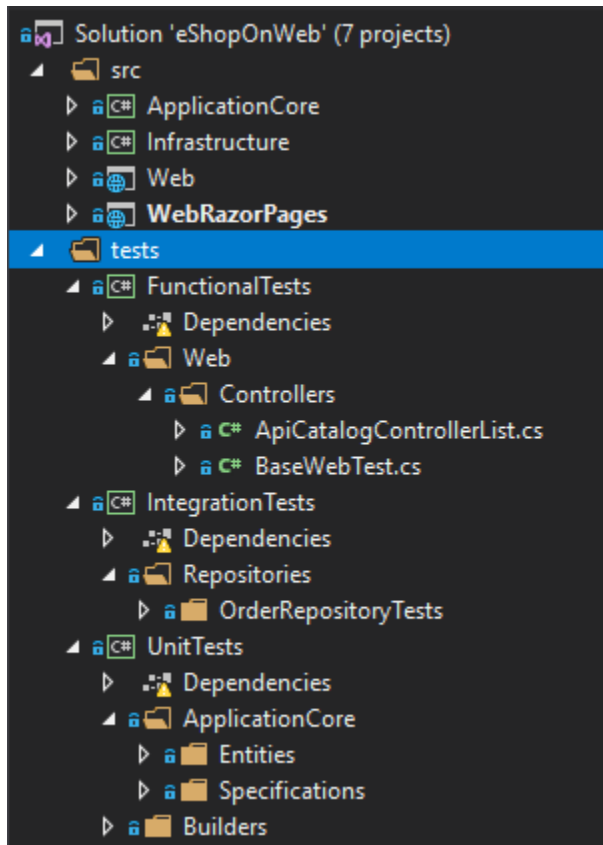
Solution 'eShopOnWeb' (7 projects)
src
C# ApplicationCore
C# Infrastructure
Web
WebRazorPages
tests
C# FunctionalTests
Dependencies
Web
Controllers
C# ApiCatalogControllerList.cs
C# BaseWebTest.cs
C# IntegrationTests
Dependencies
Repositories
OrderRepositoryTests
C# UnitTests
Dependencies
ApplicationCore
Entities
Specifications
Builders